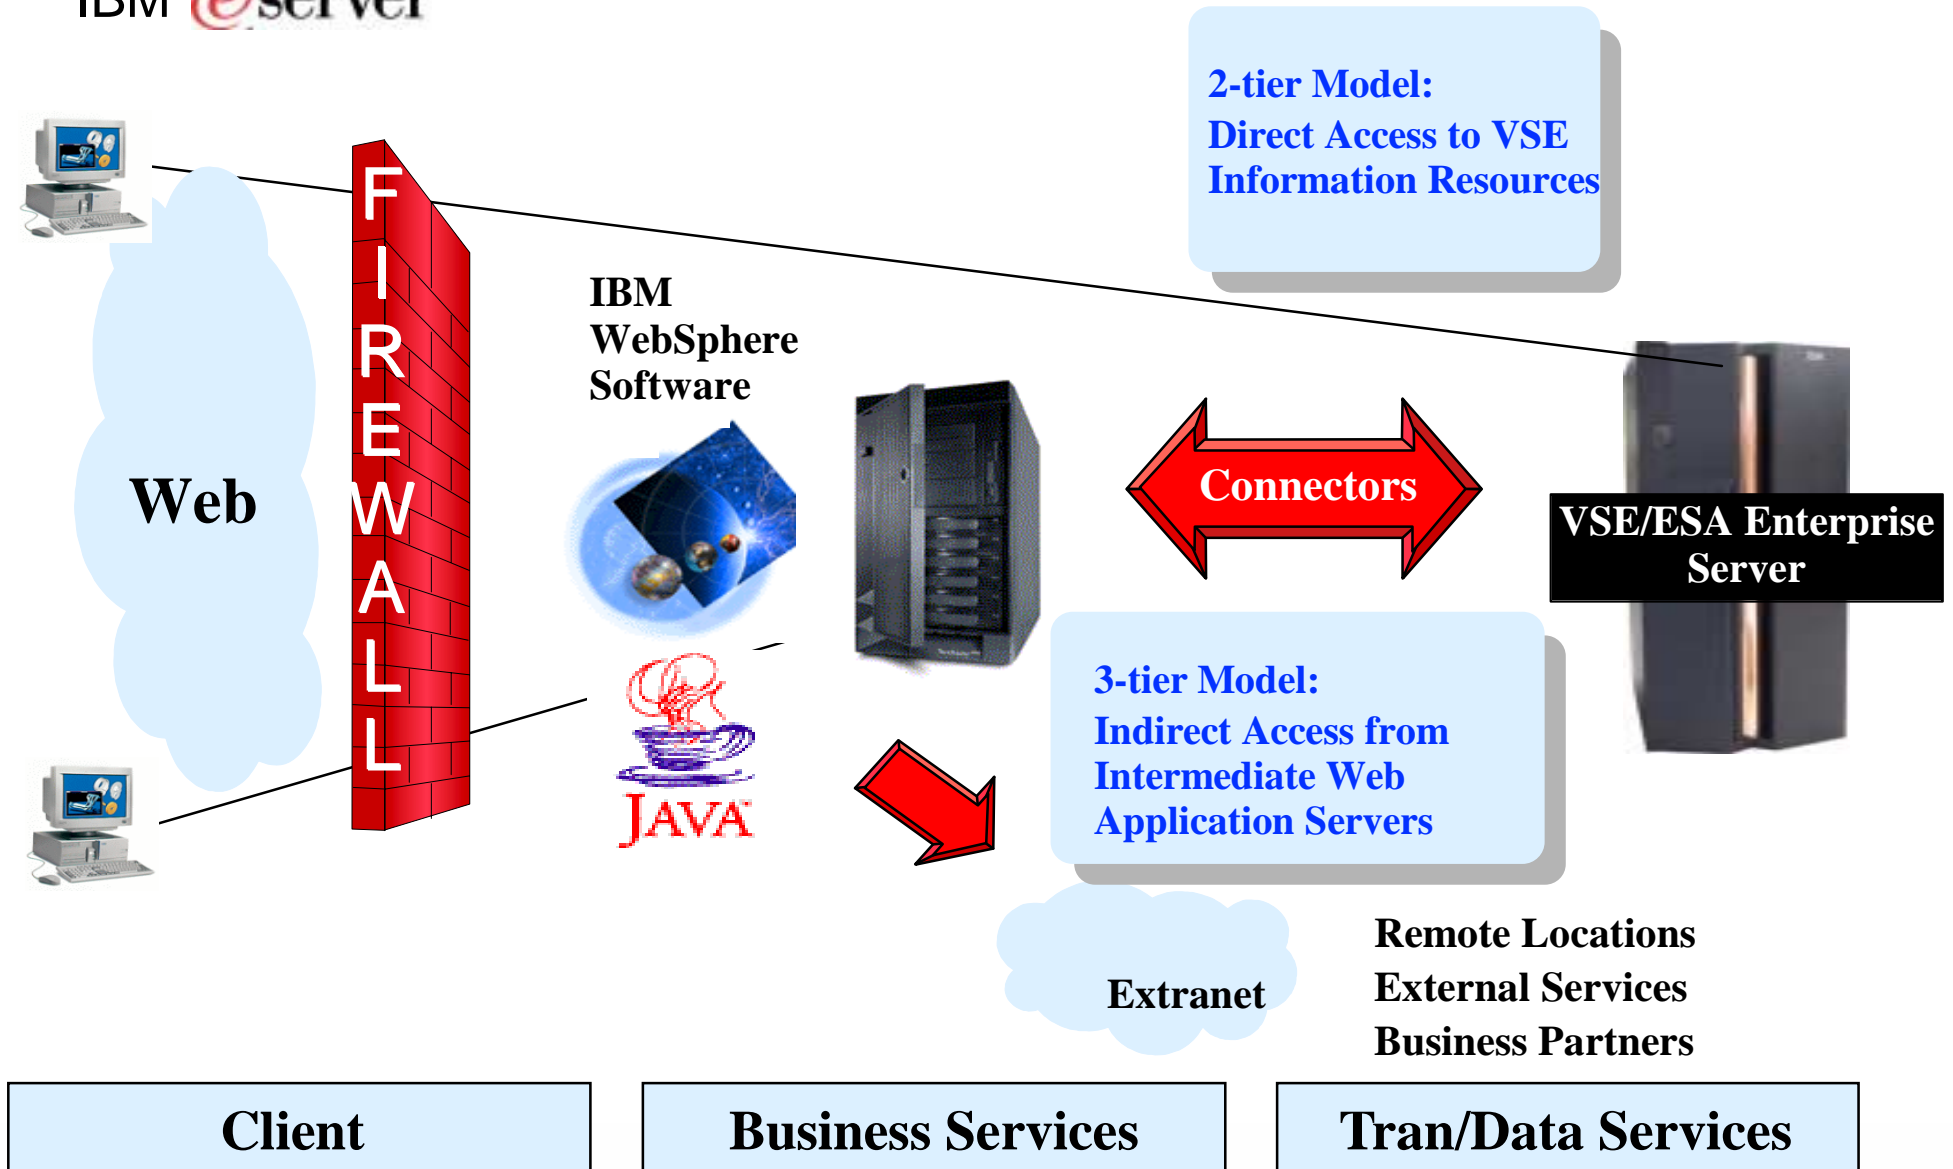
IBM eserver

2-tier Model:
Direct Access to VSE Information Resources

Web

FIREWALL

IBM WebSphere Software

JAVA

Connectors

VSE/ESA Enterprise Server

3-tier Model:
Indirect Access from Intermediate Web Application Servers

Extranet

Remote Locations
External Services
Business Partners

| Client | Business Services | Tran/Data Services |
|---|---|---|